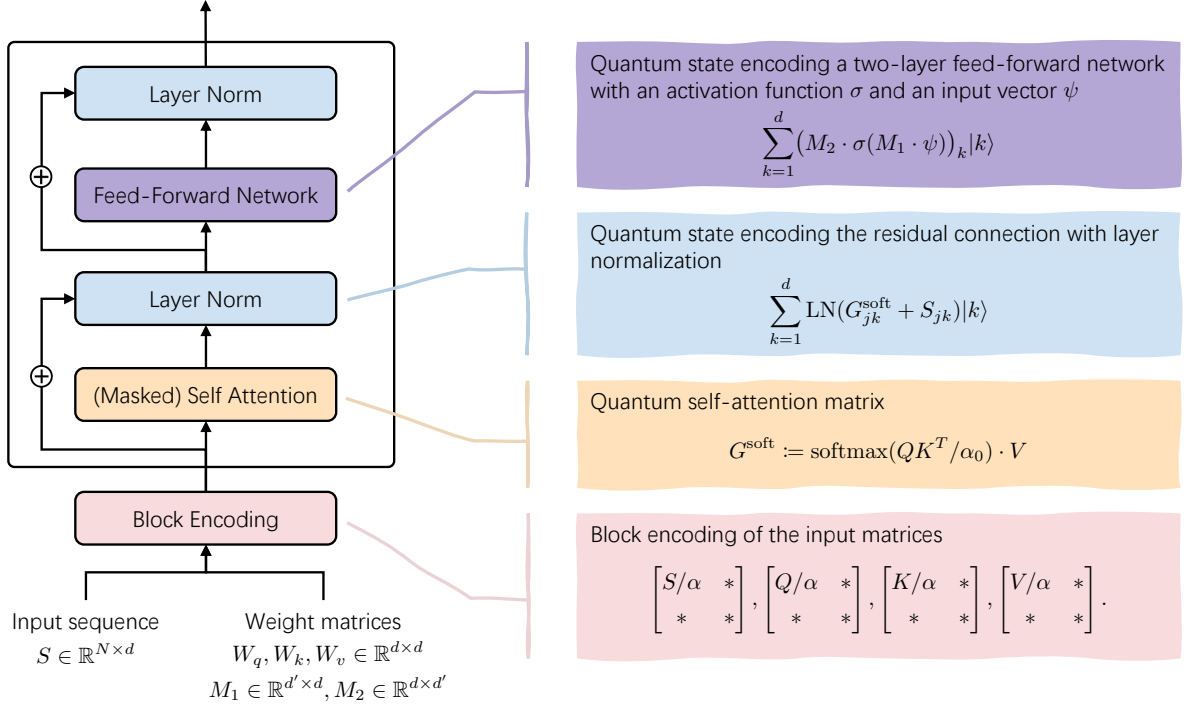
Layer Norm

Feed-Forward Network

Layer Norm

(Masked) Self Attention

Block Encoding

Input sequence
$S \in \mathbb{R}^{N\times d}$

Weight matrices
$W_q, W_k, W_v \in \mathbb{R}^{d\times d}$
$M_1 \in \mathbb{R}^{d'\times d}, M_2 \in \mathbb{R}^{d\times d'}$

Quantum state encoding a two-layer feed-forward network with an activation function $\sigma$ and an input vector $\psi$

$\sum_{k=1}^{d} \big(M_2 \cdot \sigma(M_1 \cdot \psi)\big)_k |k\rangle$

Quantum state encoding the residual connection with layer normalization

$\sum_{k=1}^{d} \mathrm{LN}(G^{\mathrm{soft}}_{jk} + S_{jk})|k\rangle$

Quantum self-attention matrix

$G^{\mathrm{soft}} := \mathrm{softmax}(QK^T/\alpha_0) \cdot V$

Block encoding of the input matrices

$\begin{bmatrix} S/\alpha & * \\ * & * \end{bmatrix}, \begin{bmatrix} Q/\alpha & * \\ * & * \end{bmatrix}, \begin{bmatrix} K/\alpha & * \\ * & * \end{bmatrix}, \begin{bmatrix} V/\alpha & * \\ * & * \end{bmatrix}.$